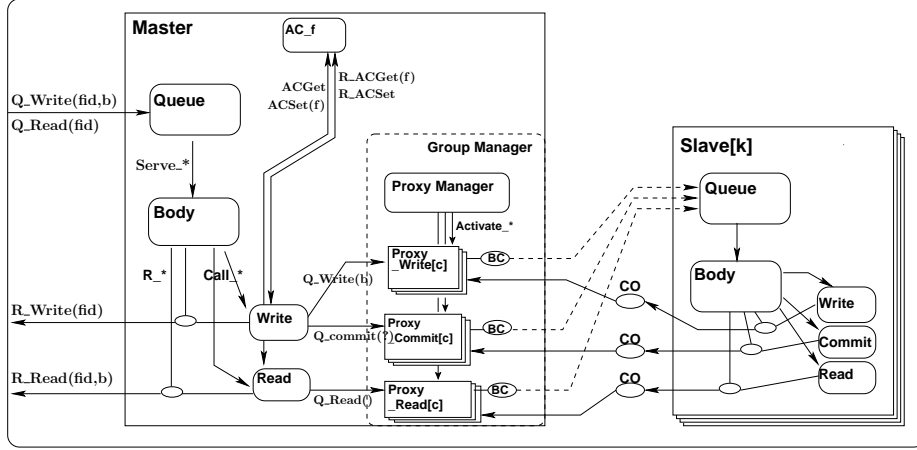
Master

AC_f

ACGet
ACSet(f)

R_ACGet(f)
R_ACSet

Q_Write(fid,b)
Q_Read(fid)

Queue

Serve_*

Body

R_*

Call_*

Group Manager

Proxy Manager

Activate_*

Q_Write(b)

Proxy _Write[c]

BC

R_Write(fid)

Write

Q_commit(?)

Proxy _Commit[c]

BC

R_Read(fid,b)

Read

Q_Read()

Proxy _Read[c]

BC

Slave[k]

Queue

Body

CO

Write

CO

Commit

CO

Read